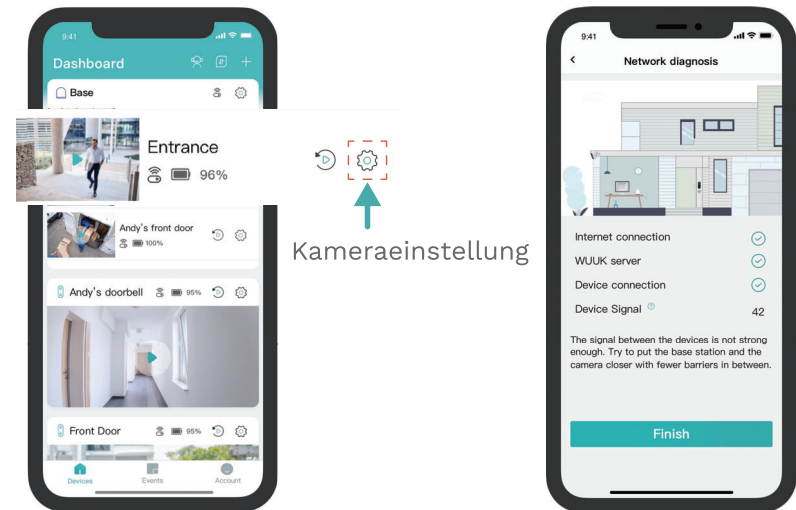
9:41

Dashboard

Base

Entrance

96%

Andy's front door

100%

Andy's doorbell

95%

Front Door

95%

Devices

Events

Account

Kameraeinstellung

9:41

Network diagnosis

Internet connection

WUUK server

Device connection

Device Signal

42

The signal between the devices is not strong enough. Try to put the base station and the camera closer with fewer barriers in between.

Finish